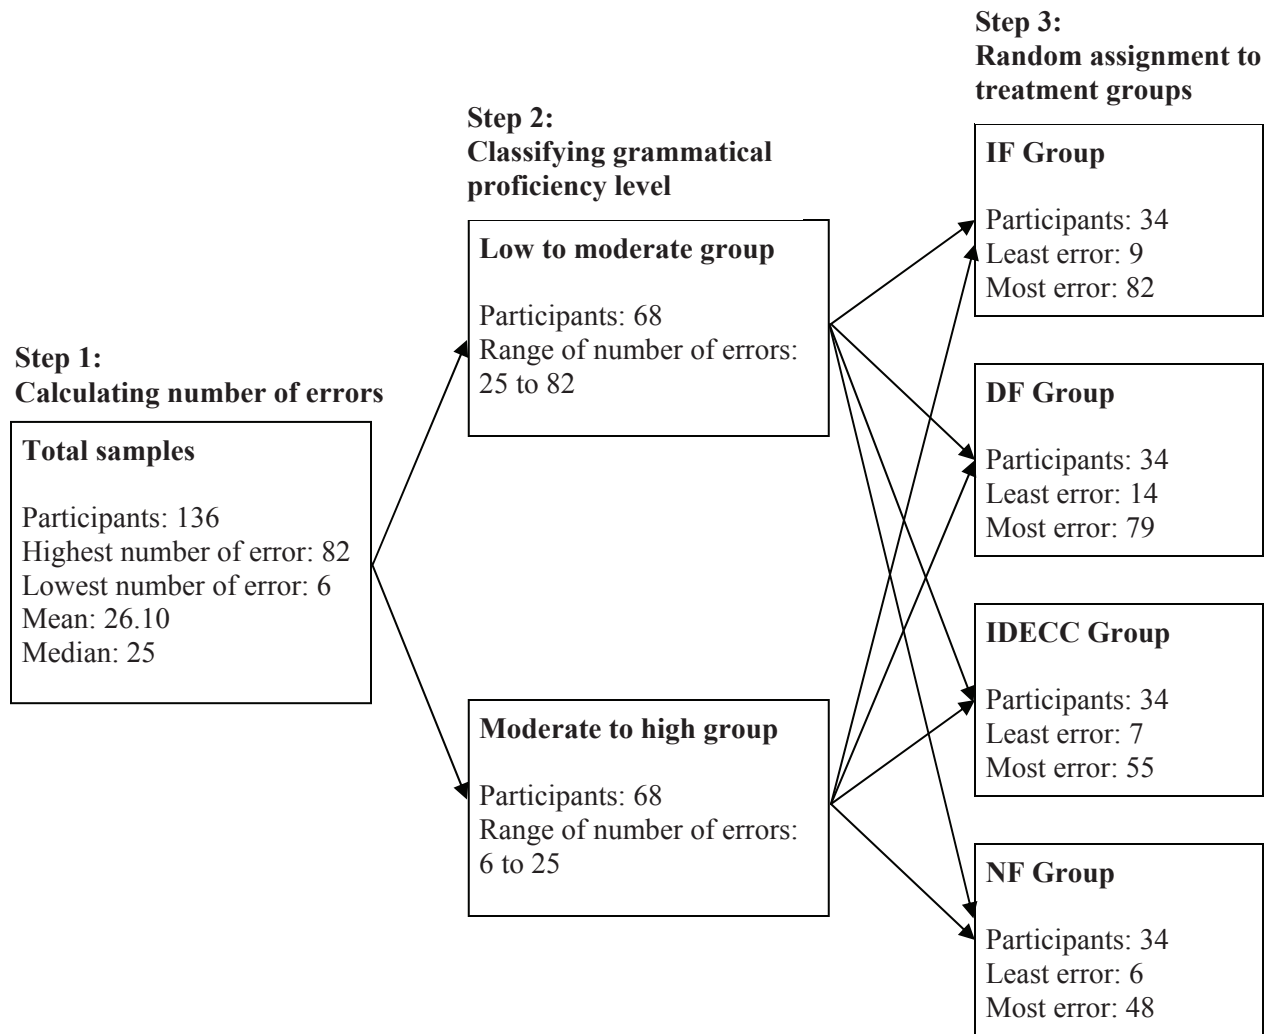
Step 1:
Calculating number of errors

Total samples

Participants: 136
Highest number of error: 82
Lowest number of error: 6
Mean: 26.10
Median: 25

Step 2:
Classifying grammatical proficiency level

Low to moderate group

Participants: 68
Range of number of errors: 25 to 82

Moderate to high group

Participants: 68
Range of number of errors: 6 to 25

Step 3:
Random assignment to treatment groups

IF Group

Participants: 34
Least error: 9
Most error: 82

DF Group

Participants: 34
Least error: 14
Most error: 79

IDECC Group

Participants: 34
Least error: 7
Most error: 55

NF Group

Participants: 34
Least error: 6
Most error: 48